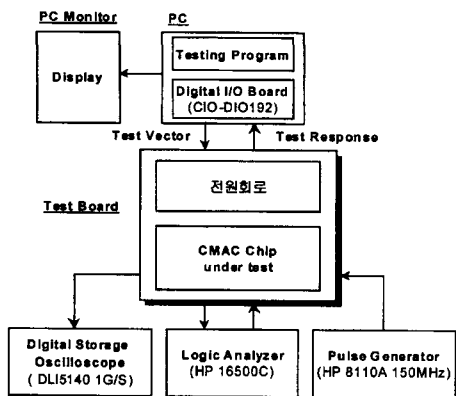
PC Monitor

PC

Display

Testing Program

Digital I/O Board (CIO-DIO192)

Test Vector

Test Response

Test Board

전원회로

CMAC Chip under test

Digital Storage Oscilloscope ( DLI5140 1G/S)

Logic Analyzer (HP 16500C)

Pulse Generator (HP 8110A 150MHz)